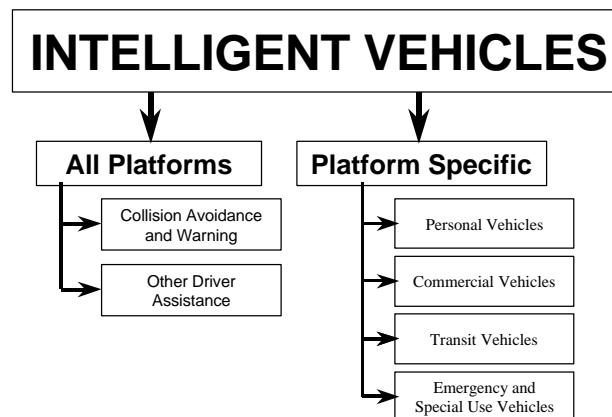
INTELLIGENT VEHICLES

All Platforms

Collision Avoidance and Warning

Other Driver Assistance

Platform Specific

Personal Vehicles

Commercial Vehicles

Transit Vehicles

Emergency and Special Use Vehicles